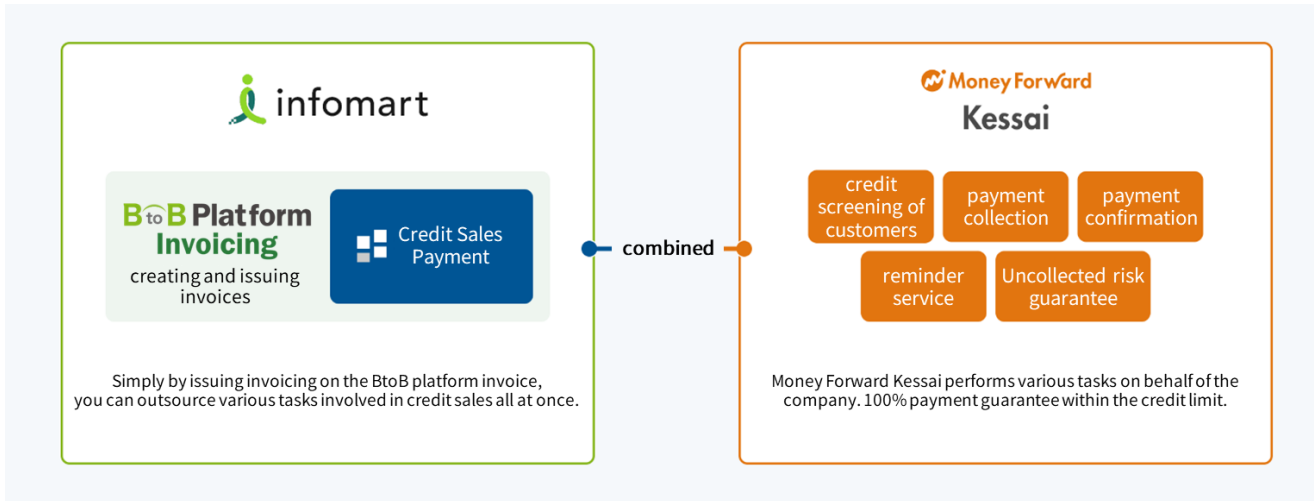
infomart

BtoB Platform Invoicing
creating and issuing invoices

Credit Sales Payment

Simply by issuing invoicing on the BtoB platform invoice, you can outsource various tasks involved in credit sales all at once.

combined

Money Forward
Kessai

credit screening of customers

payment collection

payment confirmation

reminder service

Uncollected risk guarantee

Money Forward Kessai performs various tasks on behalf of the company. 100% payment guarantee within the credit limit.